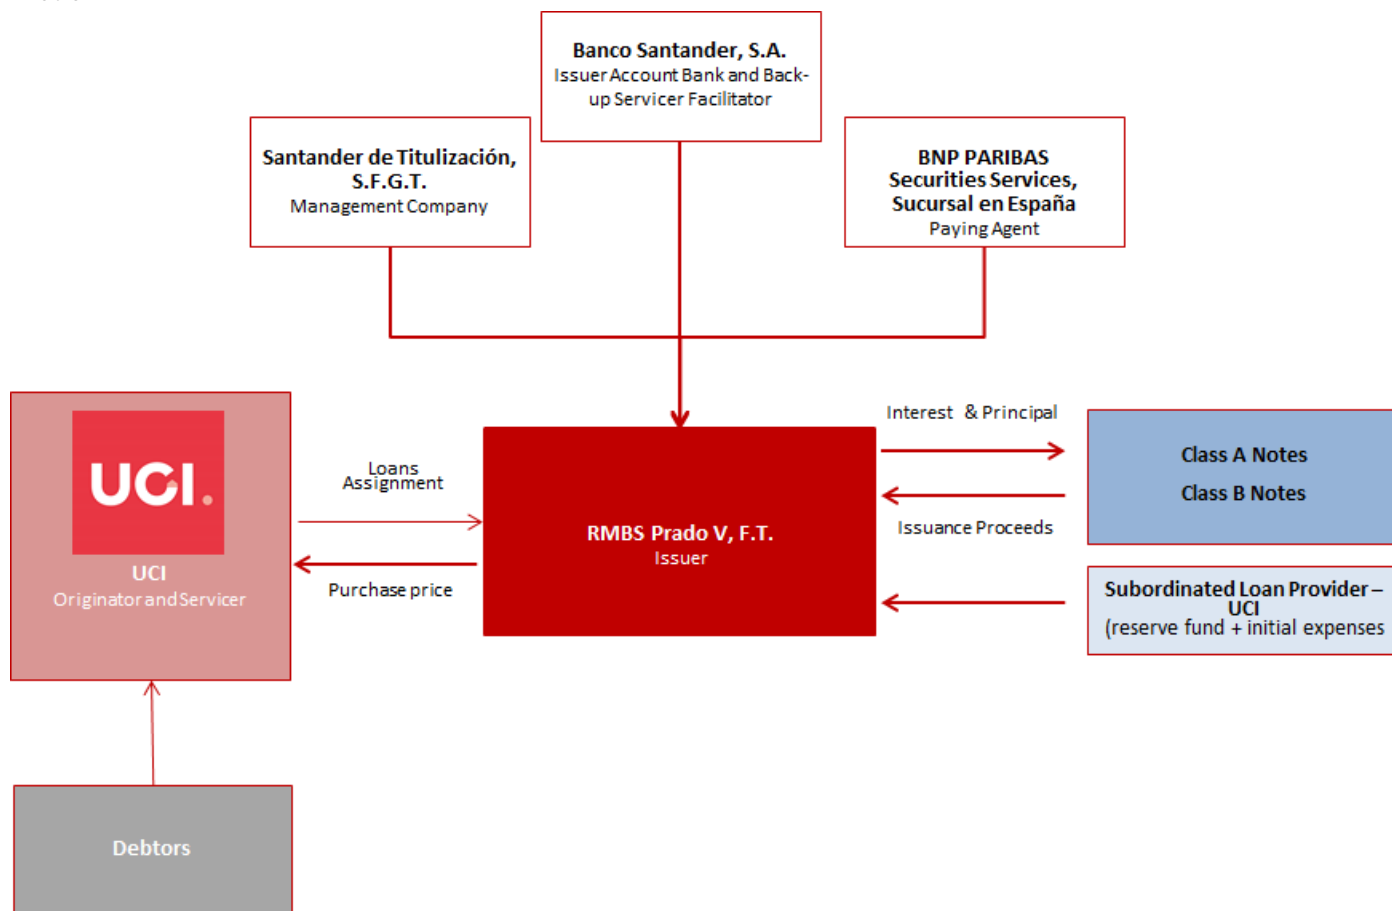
Banco Santander, S.A.
Issuer Account Bank and Back-up Servicer Facilitator

Santander de Titulización, S.F.G.T.
Management Company

BNP PARIBAS Securities Services, Sucursal en España
Paying Agent

UCI.

UCI
Originator and Servicer

Loans Assignment

Purchase price

RMBS Prado V, F.T.
Issuer

Interest & Principal

Issuance Proceeds

Class A Notes

Class B Notes

Subordinated Loan Provider – UCI
(reserve fund + initial expenses

Debtors